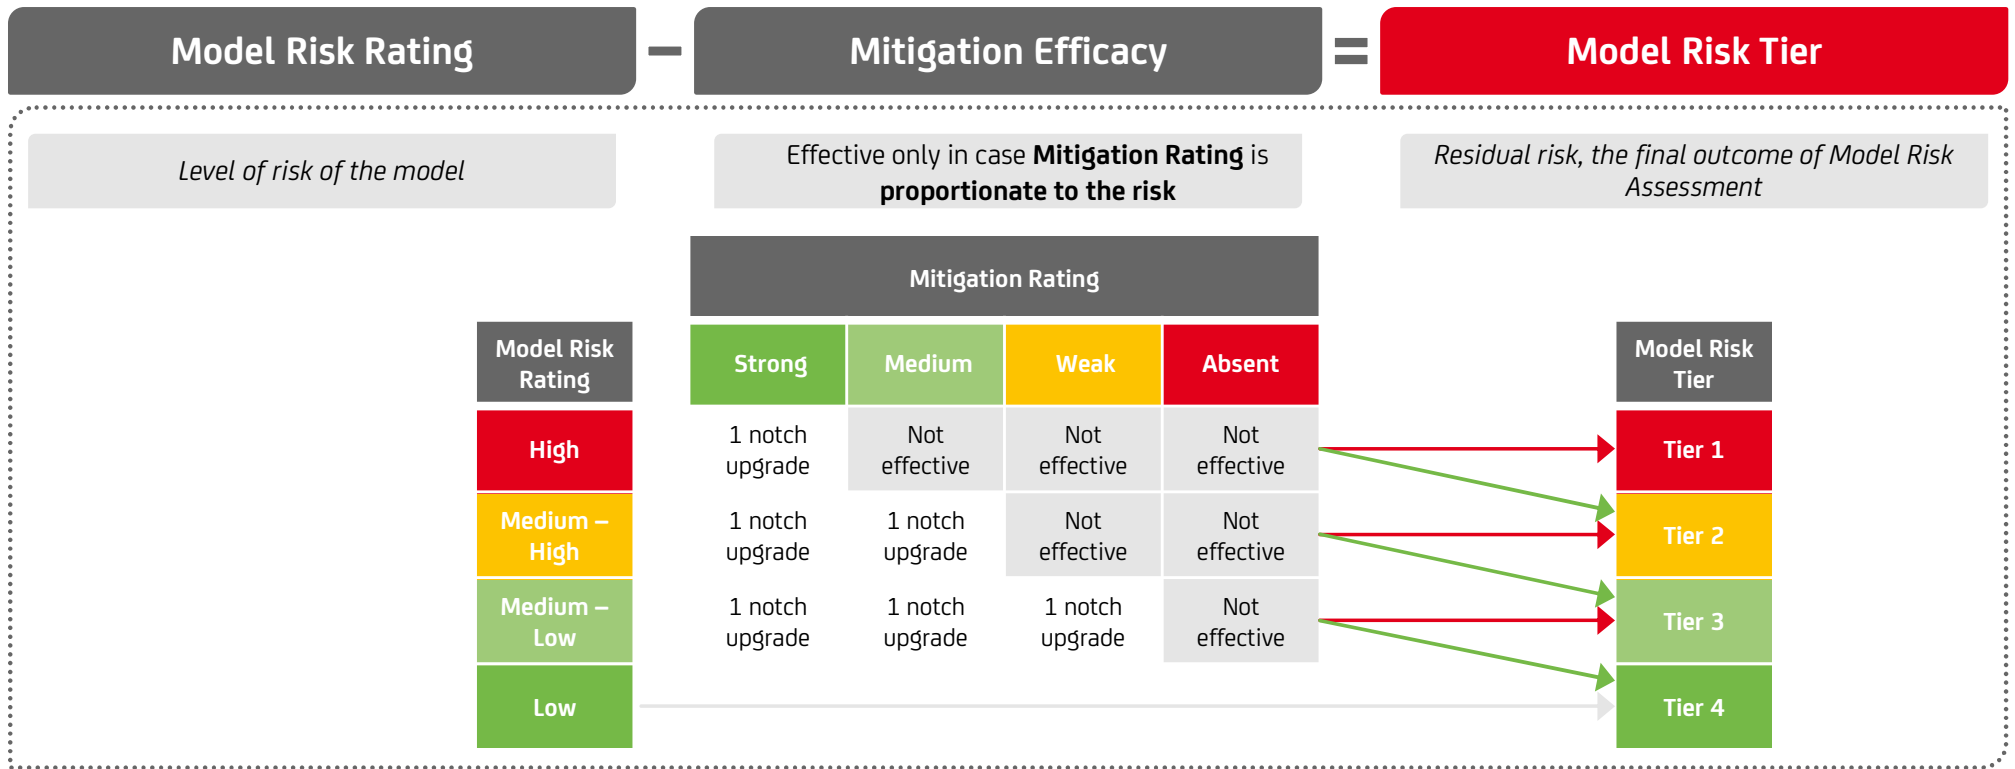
Model Risk Rating – Mitigation Efficacy = Model Risk Tier

*Level of risk of the model*

Effective only in case **Mitigation Rating** is **proportionate to the risk**

*Residual risk, the final outcome of Model Risk Assessment*

| Model Risk Rating | Strong | Medium | Weak | Absent | Model Risk Tier |
|---|---|---|---|---|---|
| High | 1 notch upgrade | Not effective | Not effective | Not effective | Tier 1 |
| Medium – High | 1 notch upgrade | 1 notch upgrade | Not effective | Not effective | Tier 2 |
| Medium – Low | 1 notch upgrade | 1 notch upgrade | 1 notch upgrade | Not effective | Tier 3 |
| Low | | | | | Tier 4 |

Mitigation Rating